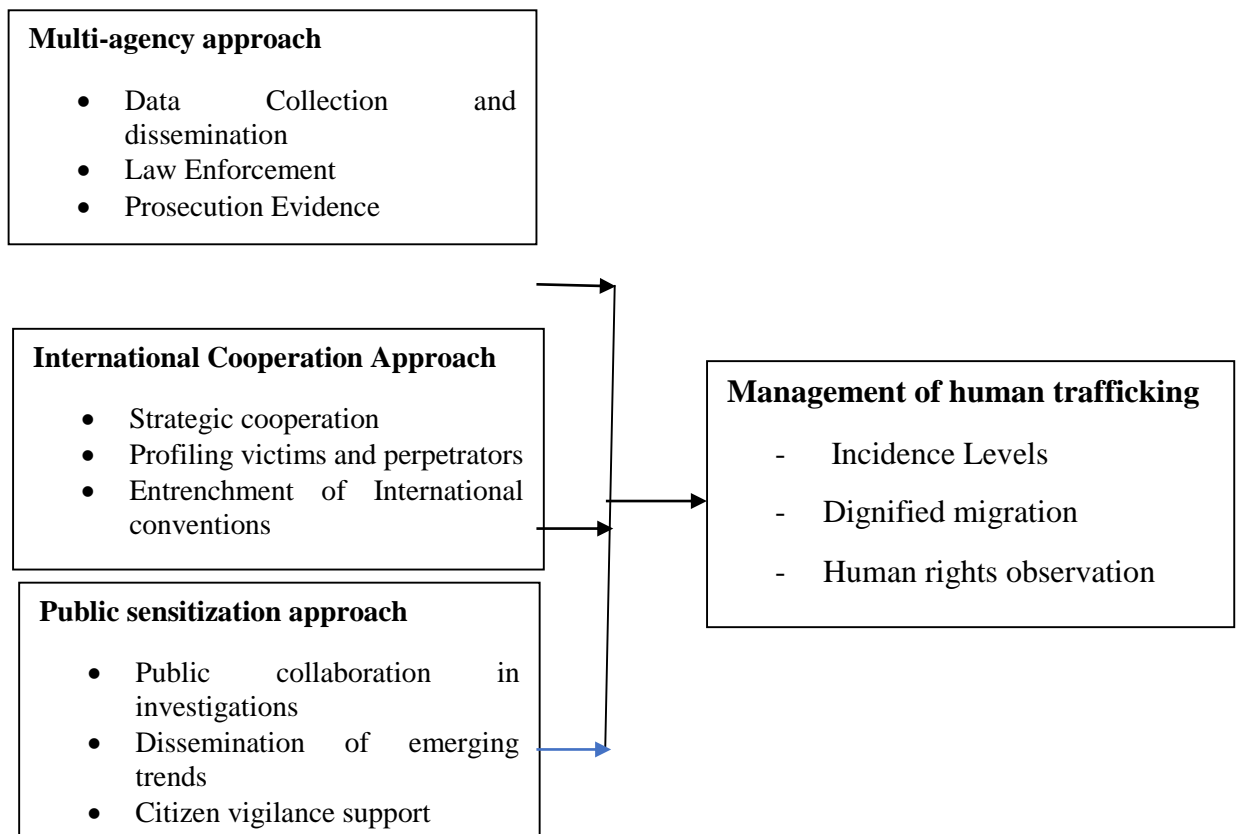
**Multi-agency approach**

- Data Collection and dissemination
- Law Enforcement
- Prosecution Evidence

**International Cooperation Approach**

- Strategic cooperation
- Profiling victims and perpetrators
- Entrenchment of International conventions

**Public sensitization approach**

- Public collaboration in investigations
- Dissemination of emerging trends
- Citizen vigilance support

**Management of human trafficking**

- Incidence Levels
- Dignified migration
- Human rights observation